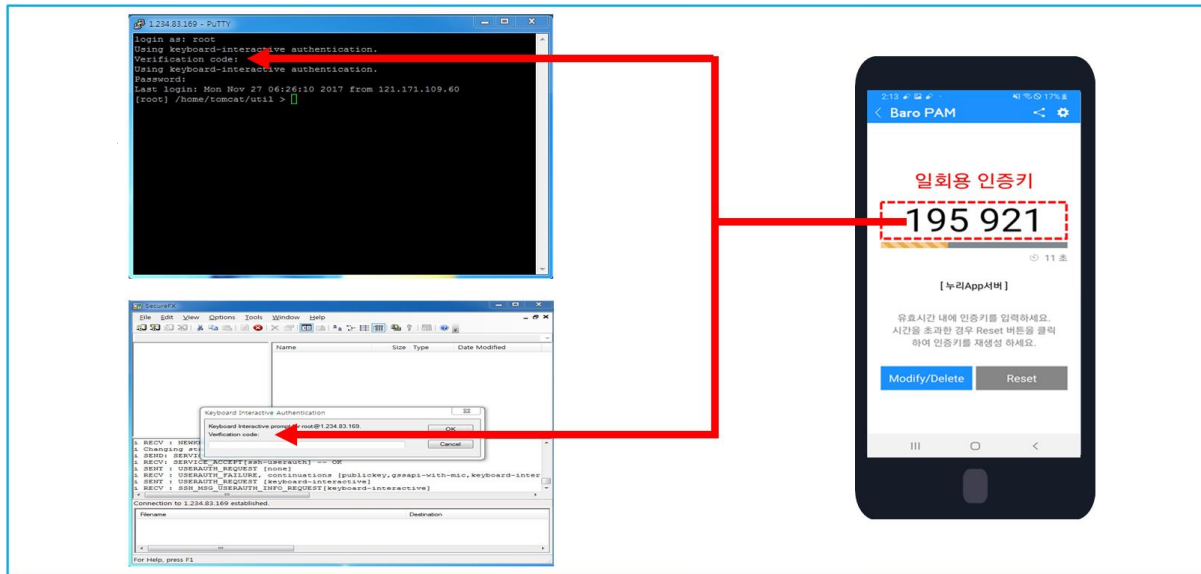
1.234.83.169 - PuTTY

login as: root
Using keyboard-interactive authentication.
Verification code:
Using keyboard-interactive authentication.
Password:
Last login: Mon Nov 27 06:26:10 2017 from 121.171.109.60
[root] /home/tomcat/util >

SecureFX

File Edit View Options Tools Window Help

Name Size Type Date Modified

Keyboard Interactive Authentication

Keyboard Interactive prompt for root@1.234.83.169:
Verification code:

OK
Cancel

RECV : NEWK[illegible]
Changing st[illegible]
SEND: SERVIC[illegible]
RECV : SERVICE_ACCEPT[ssh-userauth] -- OK
SENT : USERAUTH_REQUEST [none]
RECV : USERAUTH_FAILURE, continuations [publickey,gssapi-with-mic,keyboard-inter
SENT : USERAUTH_REQUEST [keyboard-interactive]
RECV : SSH_MSG_USERAUTH_INFO_REQUEST[keyboard-interactive]

Connection to 1.234.83.169 established.

Filename Destination

For Help, press F1

2:13 17%

Baro PAM

일회용 인증키

195 921

11 초

[ 누리App서버 ]

유효시간 내에 인증키를 입력하세요.
시간을 초과한 경우 Reset 버튼을 클릭 하여 인증키를 재생성 하세요.

Modify/Delete
Reset